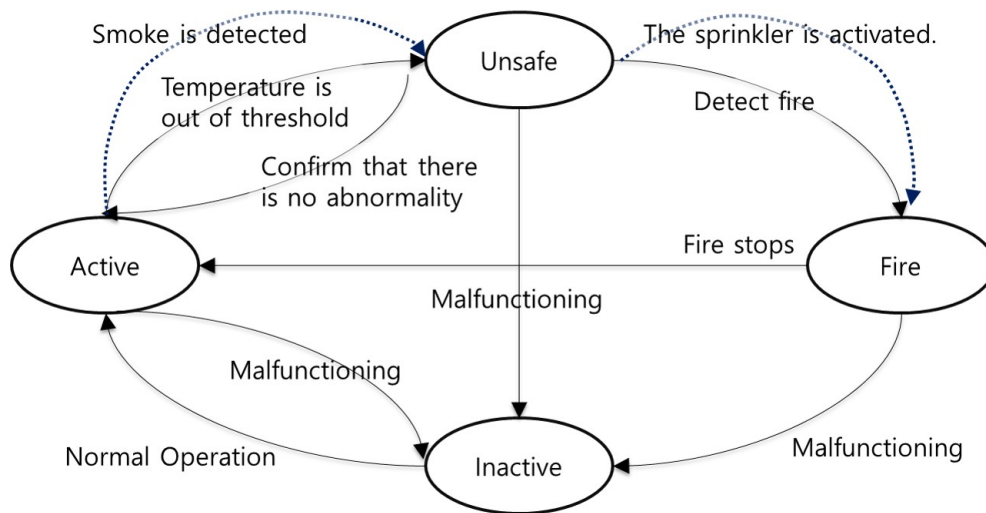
Smoke is detected

Unsafe

The sprinkler is activated.

Temperature is out of threshold

Detect fire

Confirm that there is no abnormality

Active

Fire stops

Fire

Malfunctioning

Malfunctioning

Normal Operation

Inactive

Malfunctioning